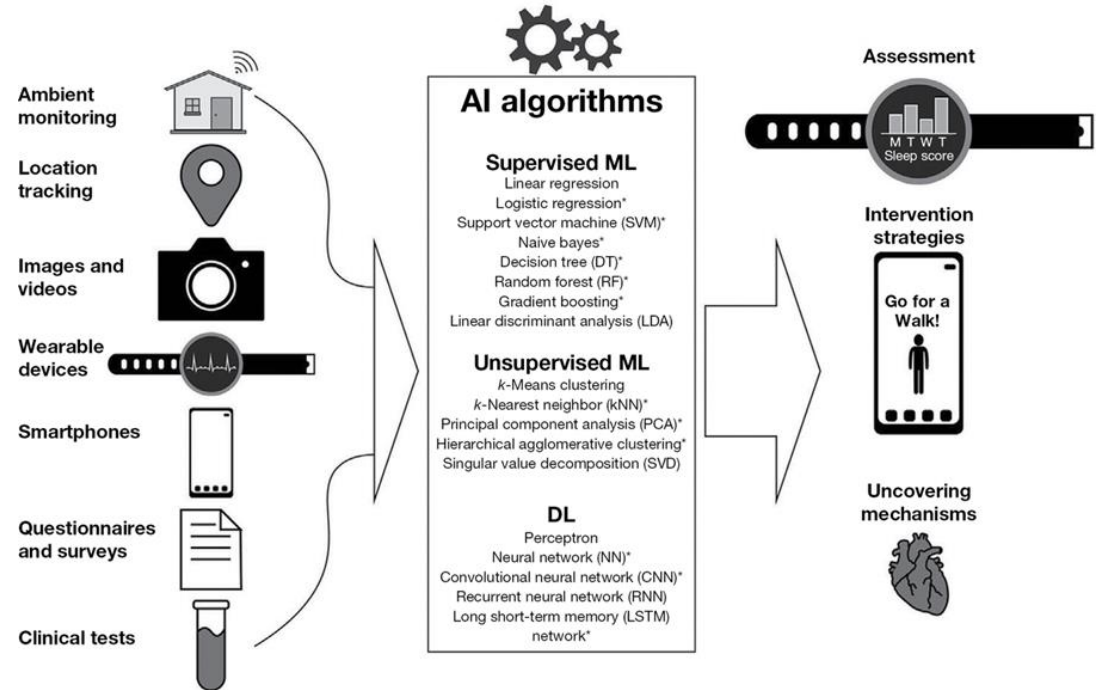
Ambient monitoring

Location tracking

Images and videos

Wearable devices

Smartphones

Questionnaires and surveys

Clinical tests

AI algorithms

Supervised ML
Linear regression
Logistic regression*
Support vector machine (SVM)*
Naive bayes*
Decision tree (DT)*
Random forest (RF)*
Gradient boosting*
Linear discriminant analysis (LDA)

Unsupervised ML
$k$-Means clustering
$k$-Nearest neighbor (kNN)*
Principal component analysis (PCA)*
Hierarchical agglomerative clustering*
Singular value decomposition (SVD)

DL
Perceptron
Neural network (NN)*
Convolutional neural network (CNN)*
Recurrent neural network (RNN)
Long short-term memory (LSTM) network*

Assessment

M T W T
Sleep score

Intervention strategies

Go for a Walk!

Uncovering mechanisms